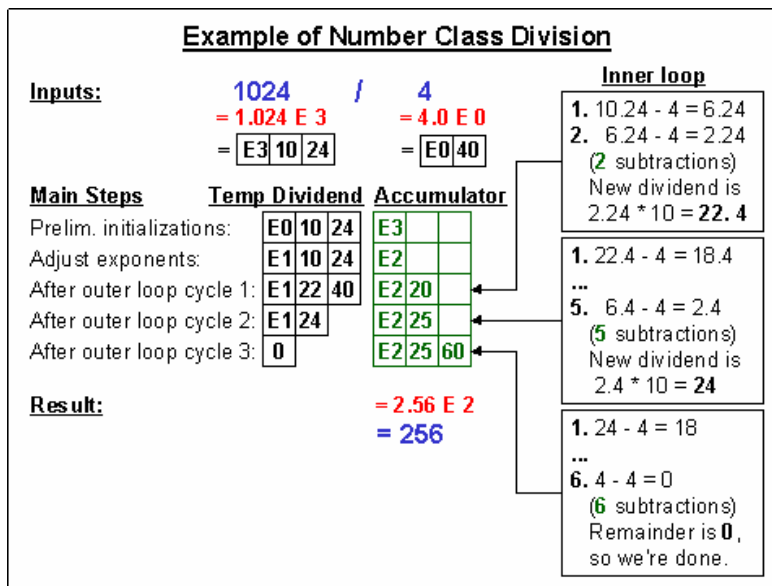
Example of Number Class Division

Inputs: 1024 / 4
= 1.024 E 3   = 4.0 E 0
= | E3 | 10 | 24 |   = | E0 | 40 |

Main Steps   Temp Dividend   Accumulator

| Main Steps | Temp Dividend | | | Accumulator | | |
|---|---|---|---|---|---|---|
| Prelim. initializations: | E0 | 10 | 24 | E3 | | |
| Adjust exponents: | E1 | 10 | 24 | E2 | | |
| After outer loop cycle 1: | E1 | 22 | 40 | E2 | 20 | |
| After outer loop cycle 2: | E1 | 24 | | E2 | 25 | |
| After outer loop cycle 3: | 0 | | | E2 | 25 | 60 |

Result: = 2.56 E 2
= 256

Inner loop

1. 10.24 - 4 = 6.24
2. 6.24 - 4 = 2.24
(2 subtractions)
New dividend is
2.24 * 10 = 22. 4

1. 22.4 - 4 = 18.4
...
5. 6.4 - 4 = 2.4
(5 subtractions)
New dividend is
2.4 * 10 = 24

1. 24 - 4 = 18
...
6. 4 - 4 = 0
(6 subtractions)
Remainder is 0,
so we're done.